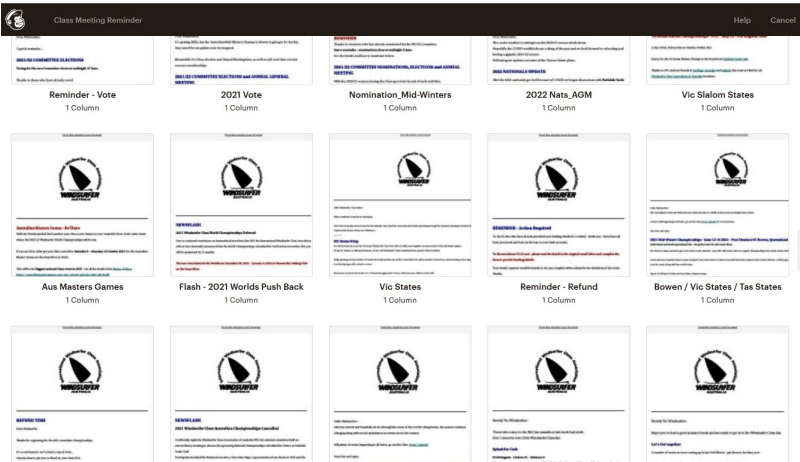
Class Meeting Reminder

Help Cancel

Reminder - Vote
1 Column

2021 Vote
1 Column

Nomination_Mid-Winters
1 Column

2022 Nats_AGM
1 Column

Vic Slalom States
1 Column

Aus Masters Games
1 Column

Flash - 2021 Worlds Push Back
1 Column

Vic States
1 Column

Reminder - Refund
1 Column

Bowen / Vic States / Tas States
1 Column